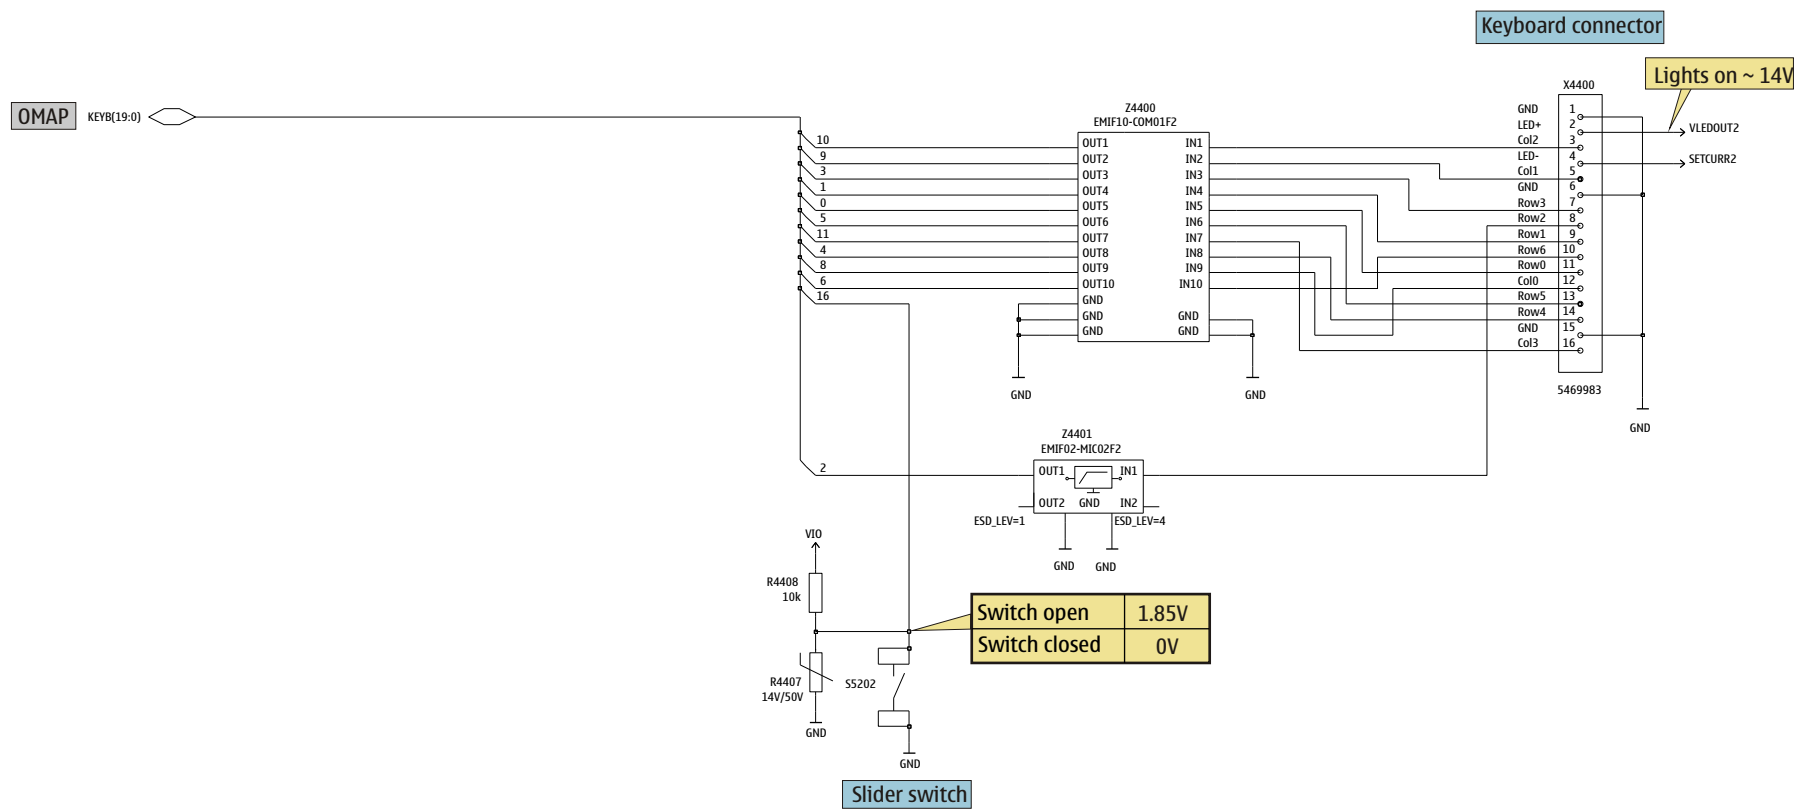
Keyboard connector

Lights on ~ 14V

OMAP

KEYB(19:0)

Z4400
EMIF10-COM01F2

10
9
3
1
0
5
11
4
8
6
16

OUT1
OUT2
OUT3
OUT4
OUT5
OUT6
OUT7
OUT8
OUT9
OUT10
GND
GND
GND

IN1
IN2
IN3
IN4
IN5
IN6
IN7
IN8
IN9
IN10
GND
GND

GND
GND

X4400

GND 1
LED+ 2
Col2 3
LED- 4
Col1 5
GND 6
Row3 7
Row2 8
Row1 9
Row6 10
Row0 11
Col0 12
Row5 13
Row4 14
GND 15
Col3 16

5469983

VLEDOUT2
SETCURR2

GND

Z4401
EMIF02-MIC02F2

2

OUT1
IN1
OUT2
GND
IN2
ESD_LEV=1
ESD_LEV=4

GND
GND

VIO

R4408
10k

R4407
14V/50V

GND

S5202

GND

| Switch open | 1.85V |
|---|---|
| Switch closed | 0V |

Slider switch